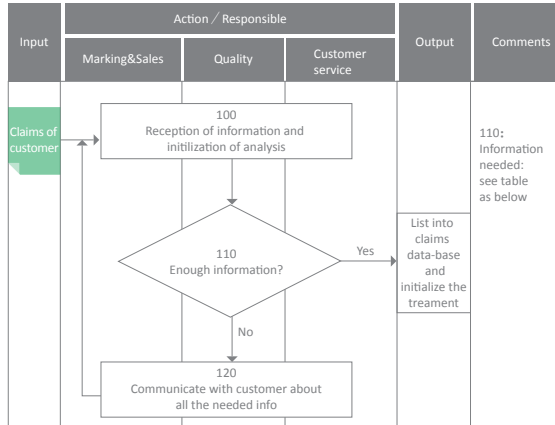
| Input | Action / Responsible | | | Output | Comments |
|---|---|---|---|---|---|
| | Marking&Sales | Quality | Customer service | | |

Claims of customer

100
Reception of information and initilization of analysis

110
Enough information?

Yes

No

List into claims data-base and initialize the treament

110:
Information needed:
see table as below

120
Communicate with customer about all the needed info